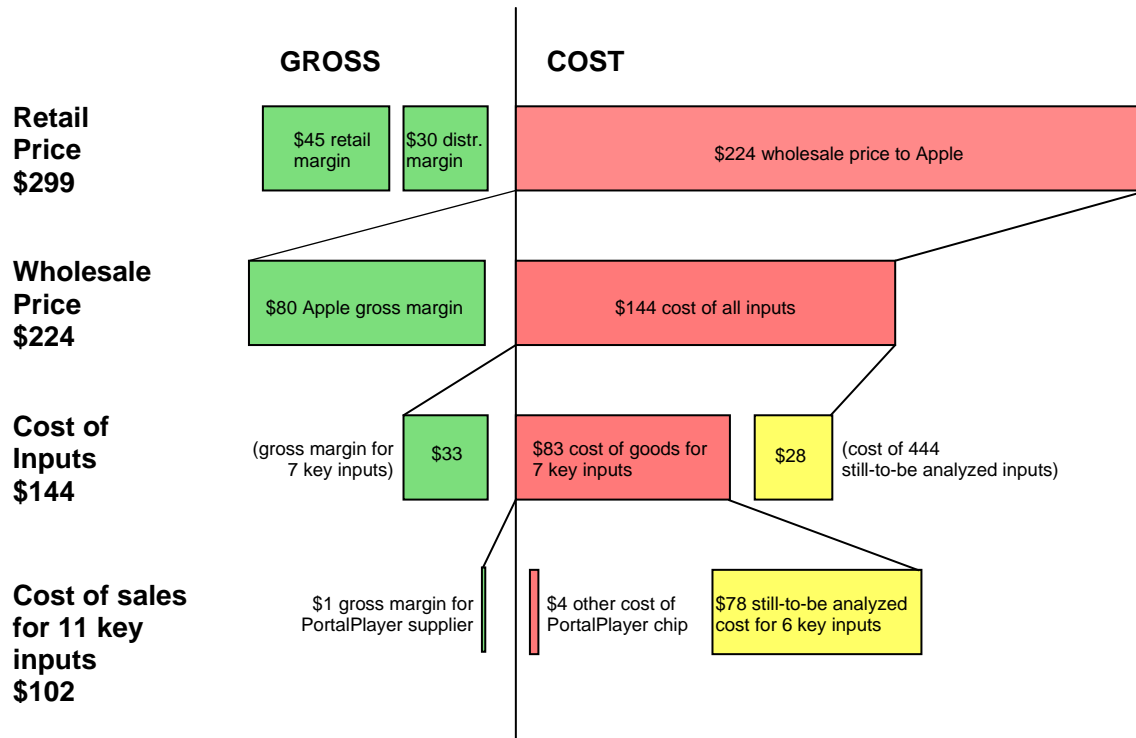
GROSS

COST

Retail Price $299

$45 retail margin

$30 distr. margin

$224 wholesale price to Apple

Wholesale Price $224

$80 Apple gross margin

$144 cost of all inputs

Cost of Inputs $144

(gross margin for 7 key inputs)

$33

$83 cost of goods for 7 key inputs

$28

(cost of 444 still-to-be analyzed inputs)

Cost of sales for 11 key inputs $102

$1 gross margin for PortalPlayer supplier

$4 other cost of PortalPlayer chip

$78 still-to-be analyzed cost for 6 key inputs